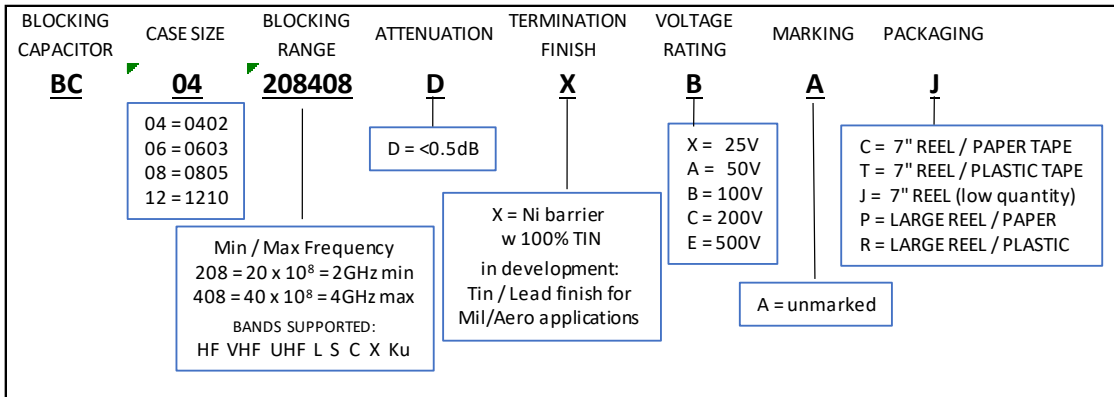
BLOCKING CAPACITOR

CASE SIZE

BLOCKING RANGE

ATTENUATION

TERMINATION FINISH

VOLTAGE RATING

MARKING

PACKAGING

BC 04 208408 D X B A J

04 = 0402
06 = 0603
08 = 0805
12 = 1210

Min / Max Frequency
208 = 20 x $10^8$ = 2GHz min
408 = 40 x $10^8$ = 4GHz max
BANDS SUPPORTED:
HF VHF UHF L S C X Ku

D = <0.5dB

X = Ni barrier w 100% TIN
in development: Tin / Lead finish for Mil/Aero applications

X = 25V
A = 50V
B = 100V
C = 200V
E = 500V

A = unmarked

C = 7" REEL / PAPER TAPE
T = 7" REEL / PLASTIC TAPE
J = 7" REEL (low quantity)
P = LARGE REEL / PAPER
R = LARGE REEL / PLASTIC